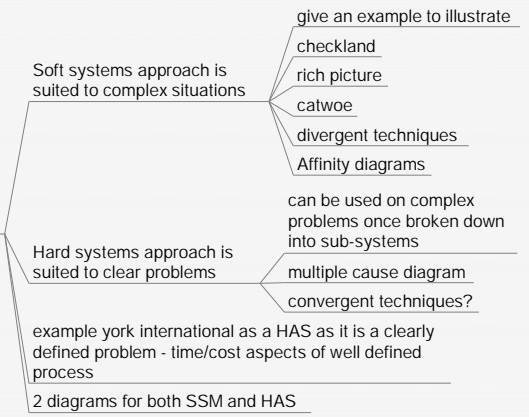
Soft systems approach is suited to complex situations

give an example to illustrate

checkland

rich picture

catwoe

divergent techniques

Affinity diagrams

Hard systems approach is suited to clear problems

can be used on complex problems once broken down into sub-systems

multiple cause diagram

convergent techniques?

example york international as a HAS as it is a clearly defined problem - time/cost aspects of well defined process

2 diagrams for both SSM and HAS